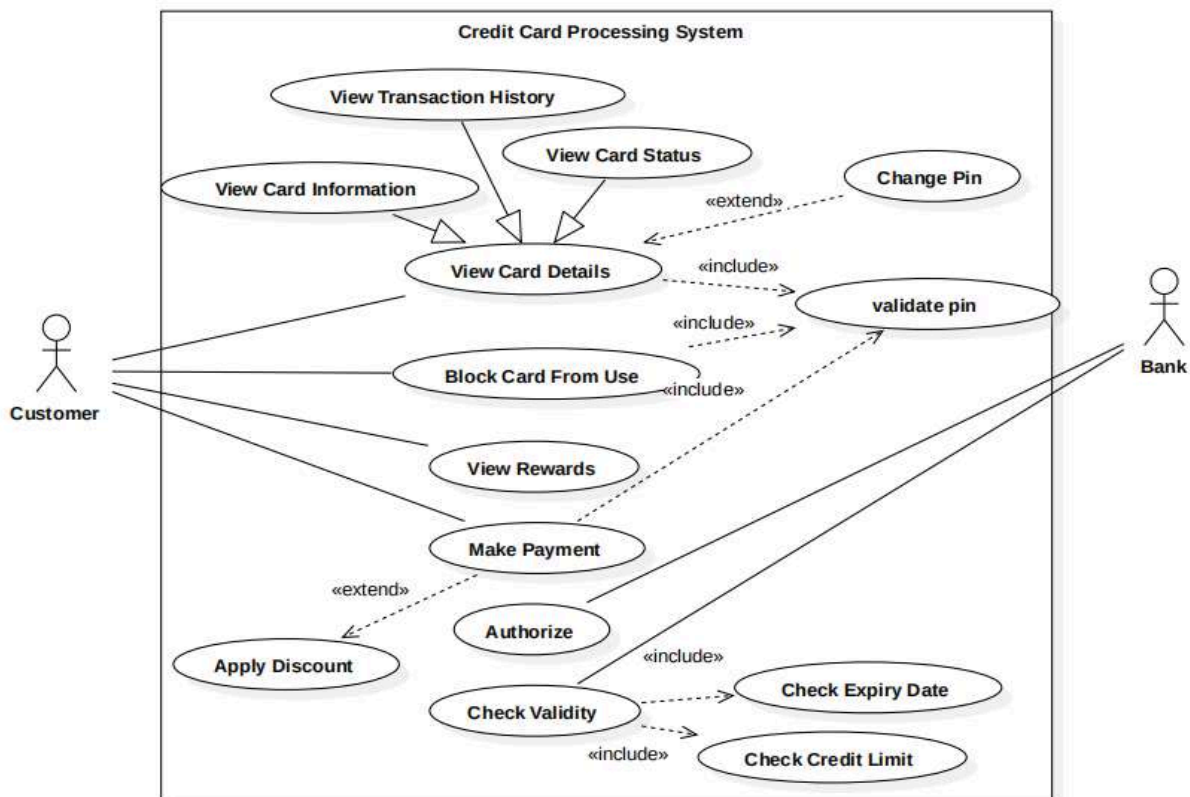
Credit Card Processing System

View Transaction History

View Card Status

View Card Information

Change Pin

«extend»

View Card Details

«include»

validate pin

«include»

Customer

Block Card From Use

«include»

Bank

View Rewards

Make Payment

«extend»

Authorize

Apply Discount

«include»

Check Expiry Date

Check Validity

«include»

Check Credit Limit